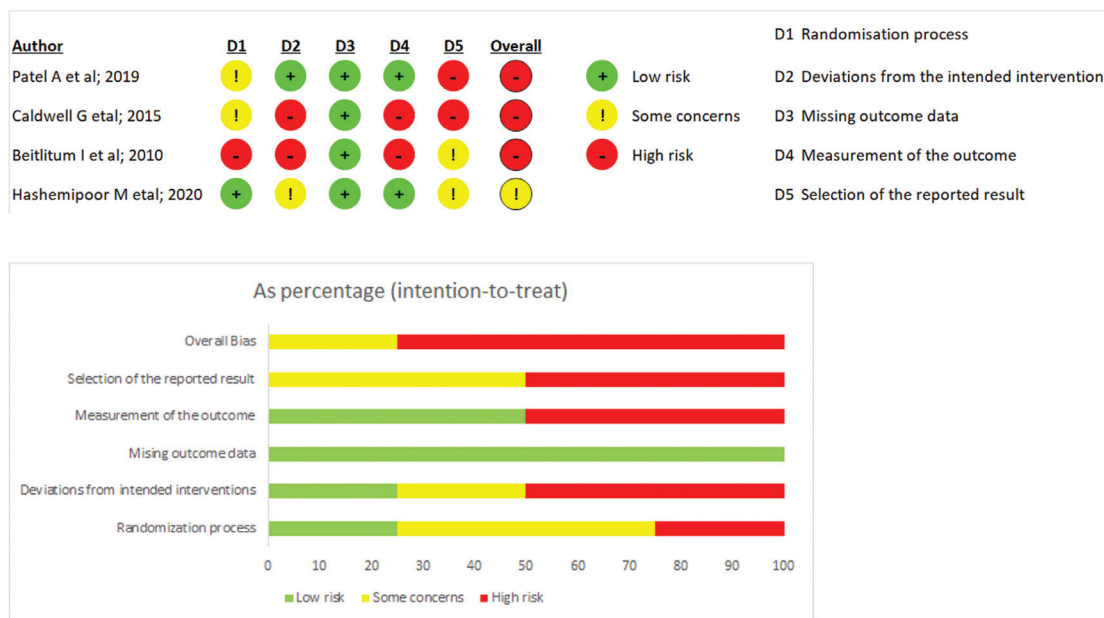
| Author | D1 | D2 | D3 | D4 | D5 | Overall |
|---|---|---|---|---|---|---|
| Patel A et al; 2019 | ! | + | + | + | - | - |
| Caldwell G etal; 2015 | ! | - | + | - | - | - |
| Beitlitum I et al; 2010 | - | - | + | - | ! | - |
| Hashemipoor M etal; 2020 | + | ! | + | + | ! | ! |

+ Low risk
! Some concerns
- High risk

D1 Randomisation process
D2 Deviations from the intended intervention
D3 Missing outcome data
D4 Measurement of the outcome
D5 Selection of the reported result

As percentage (intention-to-treat)

Overall Bias
Selection of the reported result
Measurement of the outcome
Mising outcome data
Deviations from intended interventions
Randomization process

0 10 20 30 40 50 60 70 80 90 100

Low risk Some concerns High risk